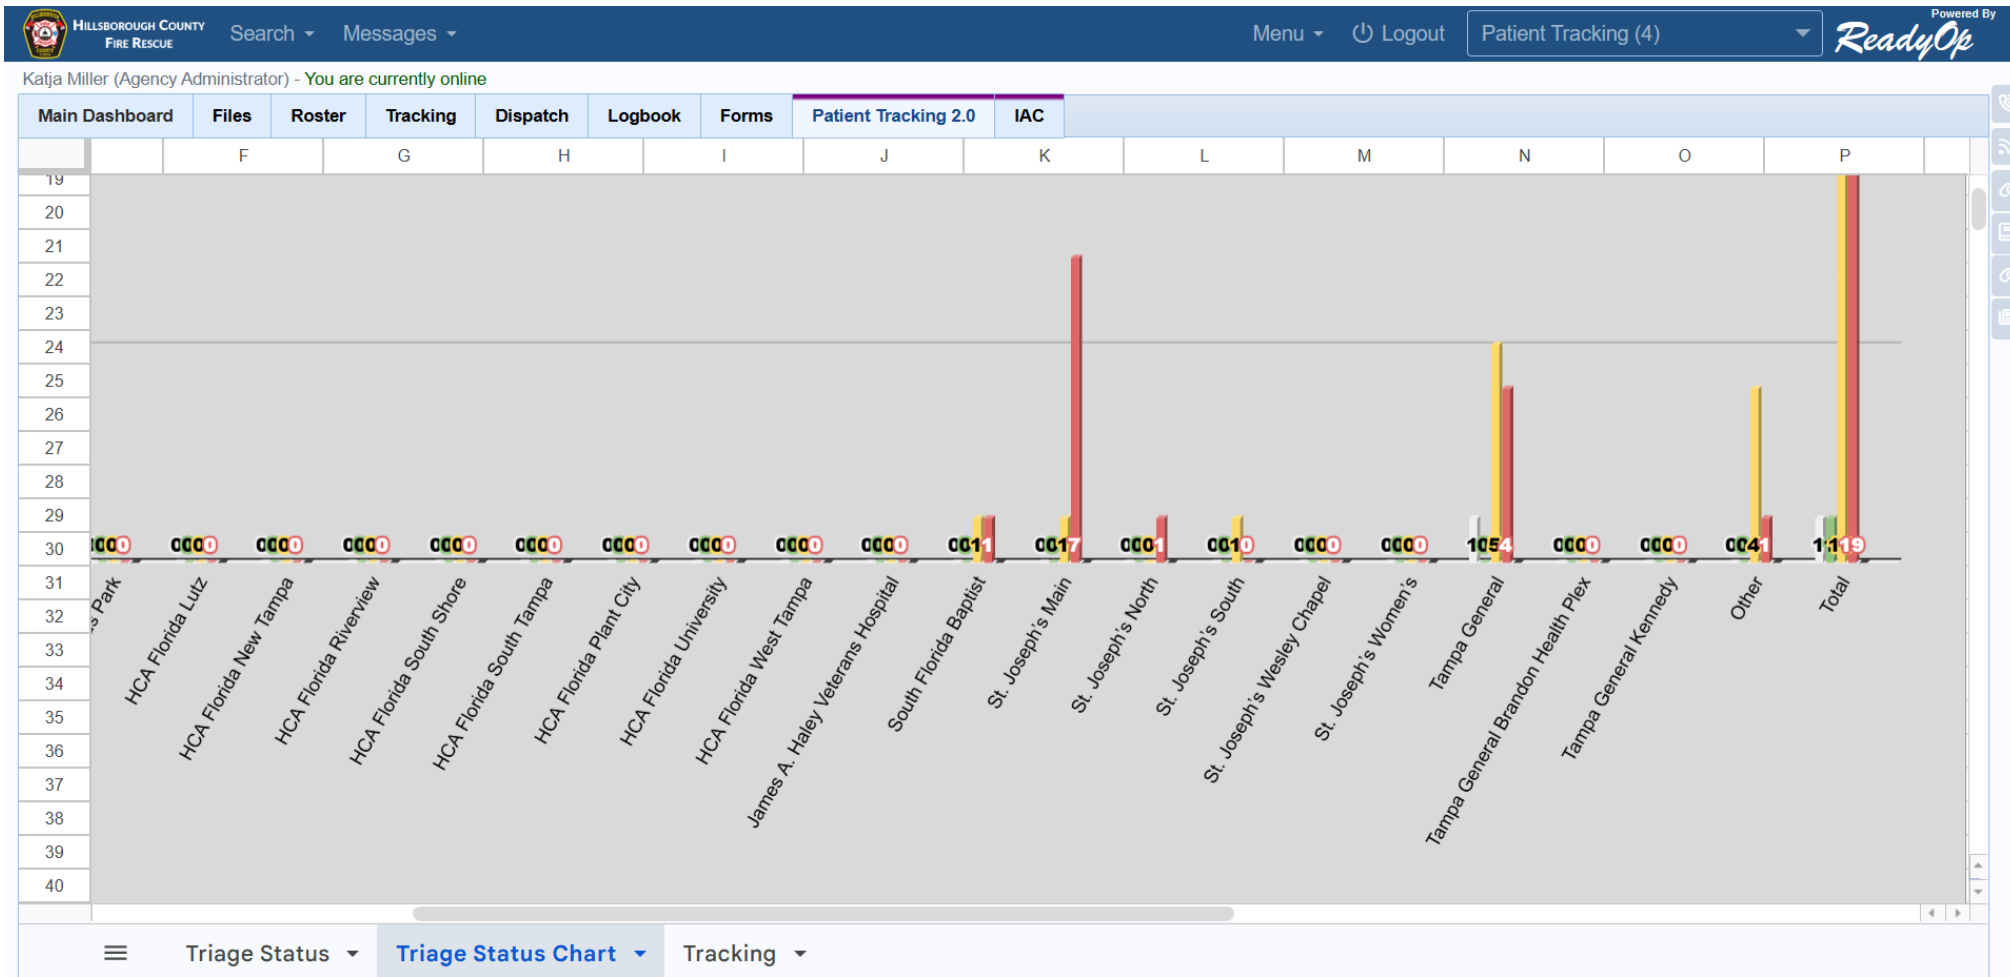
Hillsborough County Fire Rescue Search Messages Menu Logout Patient Tracking (4) Powered By ReadyOp

Katja Miller (Agency Administrator) - You are currently online

| Main Dashboard | Files | Roster | Tracking | Dispatch | Logbook | Forms | Patient Tracking 2.0 | IAC |
|---|---|---|---|---|---|---|---|---|

F G H I J K L M N O P

19
20
21
22
23
24
25
26
27
28
29
30
31
32
33
34
35
36
37
38
39
40

000 0000 0000 0000 0000 0000 0000 0000 0000 0000 0011 0017 0001 0010 0000 0000 1054 0000 0000 0041 11119

s Park
HCA Florida Lutz
HCA Florida New Tampa
HCA Florida Riverview
HCA Florida South Shore
HCA Florida South Tampa
HCA Florida Plant City
HCA Florida University
HCA Florida West Tampa
James A. Haley Veterans Hospital
South Florida Baptist
St. Joseph's Main
St. Joseph's North
St. Joseph's South
St. Joseph's Wesley Chapel
St. Joseph's Women's
Tampa General
Tampa General Brandon Health Plex
Tampa General Kennedy
Other
Total

Triage Status Triage Status Chart Tracking